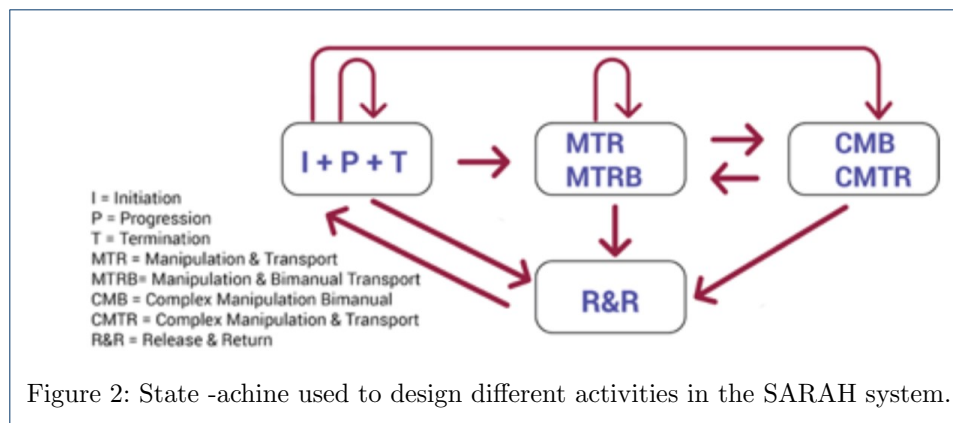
I + P + T

MTR
MTRB

CMB
CMTR

R&R

I = Initiation
P = Progression
T = Termination
MTR = Manipulation & Transport
MTRB= Manipulation & Bimanual Transport
CMB = Complex Manipulation Bimanual
CMTR = Complex Manipulation & Transport
R&R = Release & Return

Figure 2: State -achine used to design different activities in the SARAH system.